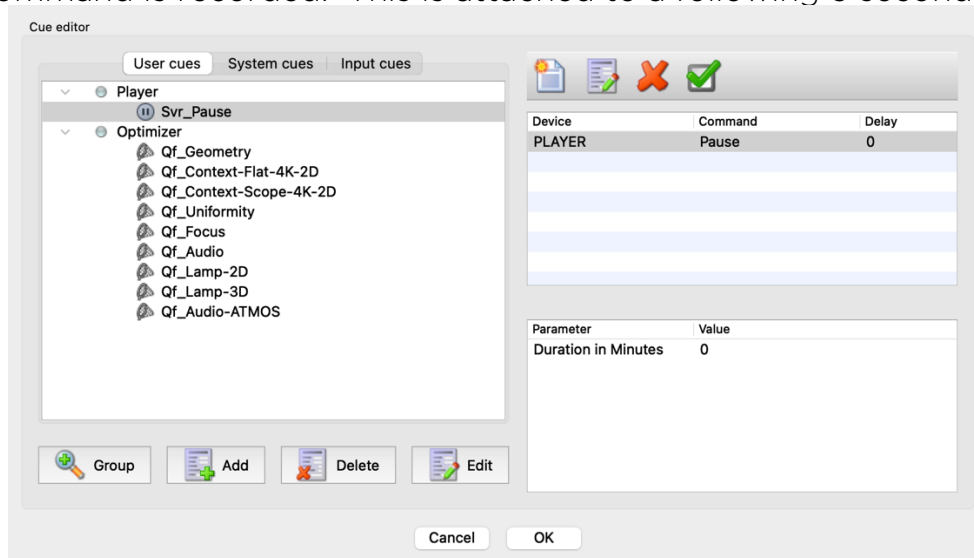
Cue editor

User cues | System cues | Input cues

Player
Svr_Pause
Optimizer
Qf_Geometry
Qf_Context-Flat-4K-2D
Qf_Context-Scope-4K-2D
Qf_Uniformity
Qf_Focus
Qf_Audio
Qf_Lamp-2D
Qf_Lamp-3D
Qf_Audio-ATMOS

| Device | Command | Delay |
|---|---|---|
| PLAYER | Pause | 0 |

| Parameter | Value |
|---|---|
| Duration in Minutes | 0 |

Group  Add  Delete  Edit

Cancel  OK